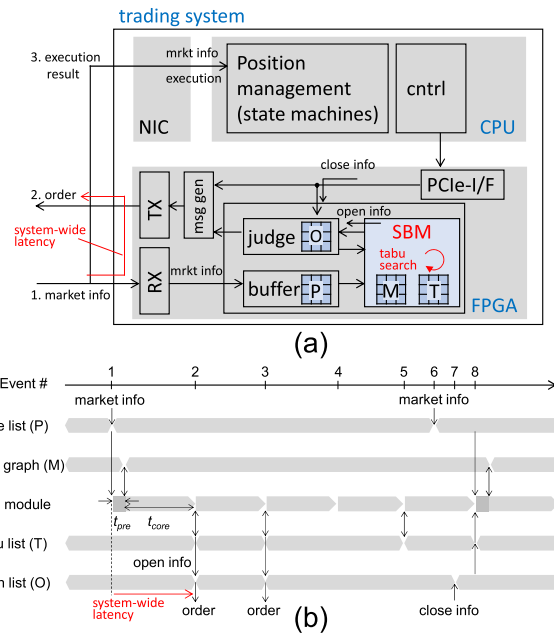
trading system

3. execution result

mrkt info

execution

Position management (state machines)

cntrl

NIC

CPU

2. order

system-wide latency

TX

msg gen

close info

PCIe-I/F

open info

judge

O

SBM

tabu search

RX

mrkt info

buffer

P

M

T

1. market info

FPGA

(a)

Event #

1

2

3

4

5

6

7

8

market info

market info

e list (P)

graph (M)

module

$t_{pre}$

$t_{core}$

u list (T)

open info

n list (O)

system-wide latency

order

order

close info

(b)